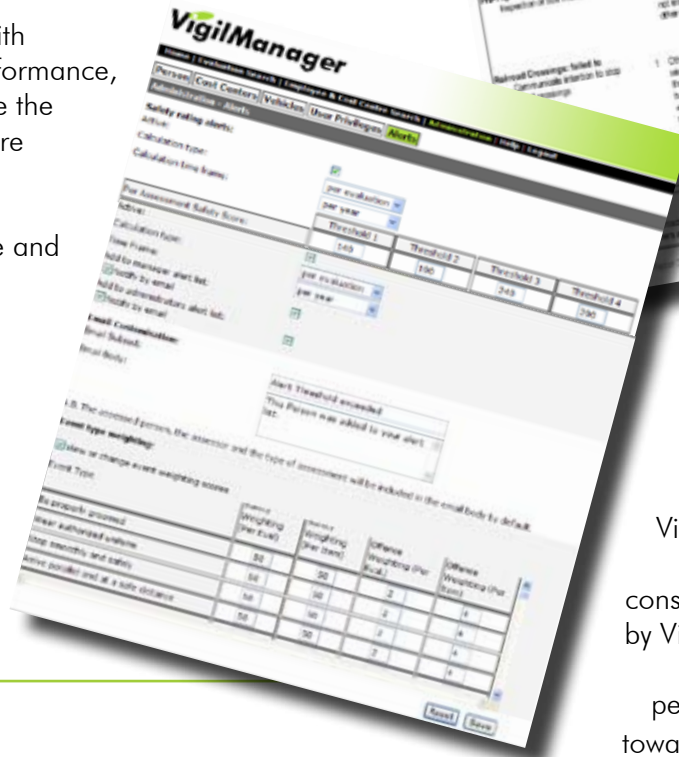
ith
formance,
e the
re

e and

VigilManager

Home | Evaluation Search | Employee & Cost Centre Search | Administration | Help | Logout

Person | Cost Centers | Vehicles | User Privileges | Alerts

Administration - Alerts

Safety rating alerts:
Active:
Calculation type:
Calculation time frame:

per evaluation
per year

Per Assessment Safety Score:
Active:
Calculation type:
Time Frame:
Add to manager alert list:
Notify by email
Add to administrators alert list:
Notify by email

| Threshold 1 | Threshold 2 | Threshold 3 | Threshold 4 |
|---|---|---|---|
| 140 | 190 | 240 | 290 |

per evaluation
per year

Email Customization:
Email Subject:
Email Body:

Alert Threshold exceeded
This Person was added to your alert list.

N.B. The assessed person, the assessor and the type of assessment will be included in the email body by default.

Event type weighting:
Show or change event weighting scores

Event Type

| | Weighting (Per Eval) | Weighting (Per Item) | Offence Weighting (Per Eval) | Offence Weighting (Per Item) |
|---|---|---|---|---|
| No prospects assessed | 50 | 50 | 2 | 4 |
| Wear authorised uniform | 50 | 50 | 2 | 4 |
| Stop smoothly and safely | 50 | 50 | 2 | 4 |
| Drive parallel and at a safe distance | 50 | 50 | 2 | 4 |

Reset Save

Railroad Crossings: failed to
Vi
cons
by Vi
pe
towa